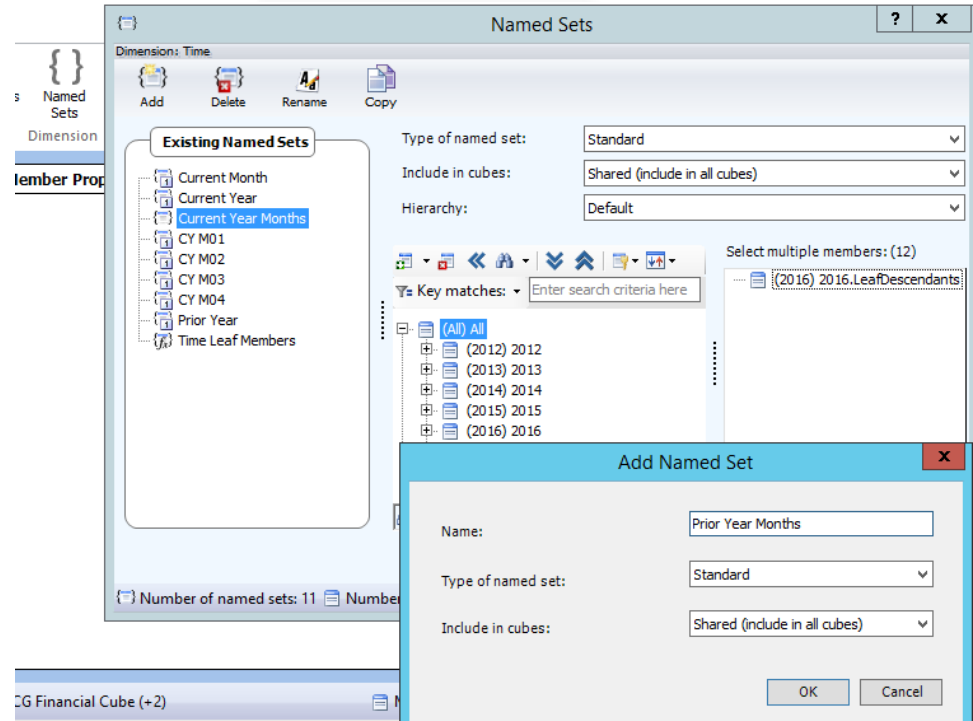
s

Named Sets

Dimension

lember Prop

Named Sets

?

x

Dimension: Time

Add

Delete

Rename

Copy

Existing Named Sets

Current Month
Current Year
Current Year Months
CY M01
CY M02
CY M03
CY M04
Prior Year
Time Leaf Members

Type of named set: Standard

Include in cubes: Shared (include in all cubes)

Hierarchy: Default

Key matches:

Enter search criteria here

Select multiple members: (12)

(2016) 2016.LeafDescendants

(All) All
(2012) 2012
(2013) 2013
(2014) 2014
(2015) 2015
(2016) 2016

Number of named sets: 11

Number

Add Named Set

x

Name: Prior Year Months

Type of named set: Standard

Include in cubes: Shared (include in all cubes)

OK

Cancel

CG Financial Cube (+2)

N